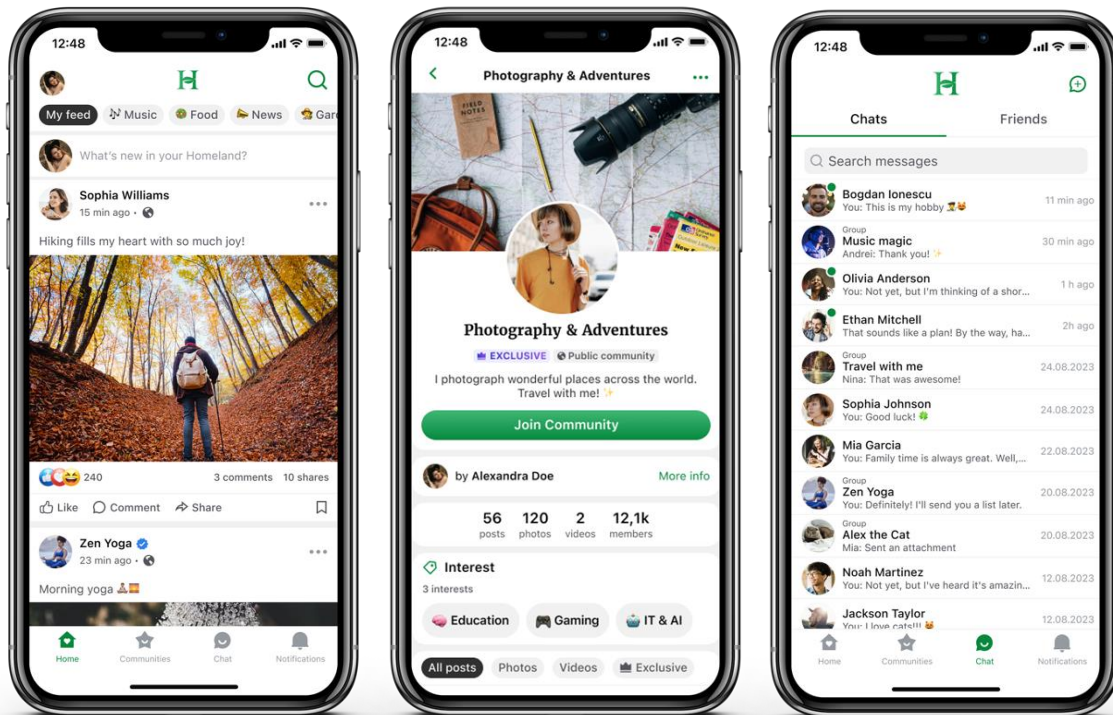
12:48

H

My feed Music Food News Gar

What's new in your Homeland?

Sophia Williams
15 min ago ·

Hiking fills my heart with so much joy!

240 3 comments 10 shares

Like Comment Share

Zen Yoga
23 min ago ·

Morning yoga

Home Communities Chat Notifications

12:48

Photography & Adventures

FIELD NOTES

Photography & Adventures

EXCLUSIVE Public community

I photograph wonderful places across the world. Travel with me!

Join Community

by Alexandra Doe More info

| 56 | 120 | 2 | 12,1k |
|---|---|---|---|
| posts | photos | videos | members |

Interest
3 interests

Education Gaming IT & AI

All posts Photos Videos Exclusive

12:48

H

Chats Friends

Search messages

Bogdan Ionescu
You: This is my hobby 11 min ago

Group
Music magic
Andrei: Thank you! 30 min ago

Olivia Anderson
You: Not yet, but I'm thinking of a shor... 1 h ago

Ethan Mitchell
That sounds like a plan! By the way, ha... 2h ago

Group
Travel with me
Nina: That was awesome! 24.08.2023

Sophia Johnson
You: Good luck! 24.08.2023

Mia Garcia
You: Family time is always great. Well,... 22.08.2023

Group
Zen Yoga
You: Definitely! I'll send you a list later. 20.08.2023

Group
Alex the Cat
Mia: Sent an attachment 20.08.2023

Noah Martinez
You: Not yet, but I've heard it's amazin... 12.08.2023

Jackson Taylor
You: I love cats!!! 12.08.2023

Home Communities Chat Notifications